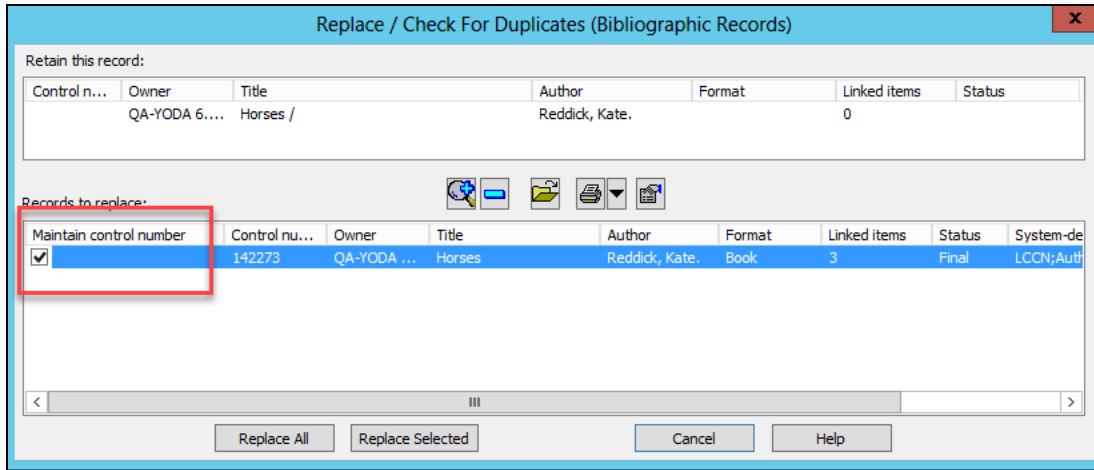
Replace / Check For Duplicates (Bibliographic Records)

X

Retain this record:

| Control n... | Owner | Title | Author | Format | Linked items | Status |
|---|---|---|---|---|---|---|
| | QA-YODA 6.... | Horses / | Reddick, Kate. | | 0 | |

Records to replace:

| Maintain control number | Control nu... | Owner | Title | Author | Format | Linked items | Status | System-de |
|---|---|---|---|---|---|---|---|---|
| ✔ | 142273 | QA-YODA ... | Horses | Reddick, Kate. | Book | 3 | Final | LCCN;Auth |

Replace All | Replace Selected | Cancel | Help